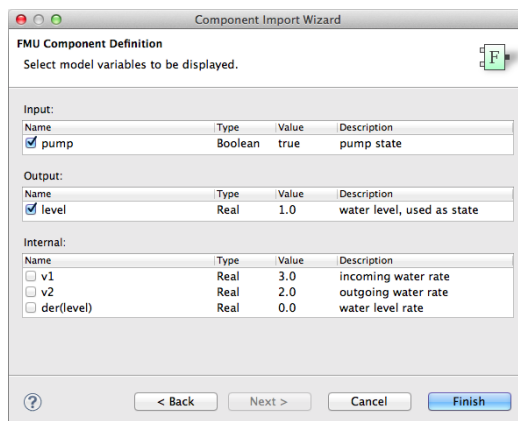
Component Import Wizard

FMU Component Definition

Select model variables to be displayed.

F

Input:

| Name | Type | Value | Description |
|---|---|---|---|
| ☑ pump | Boolean | true | pump state |

Output:

| Name | Type | Value | Description |
|---|---|---|---|
| ☑ level | Real | 1.0 | water level, used as state |

Internal:

| Name | Type | Value | Description |
|---|---|---|---|
| ☐ v1 | Real | 3.0 | incoming water rate |
| ☐ v2 | Real | 2.0 | outgoing water rate |
| ☐ der(level) | Real | 0.0 | water level rate |

?

< Back

Next >

Cancel

Finish